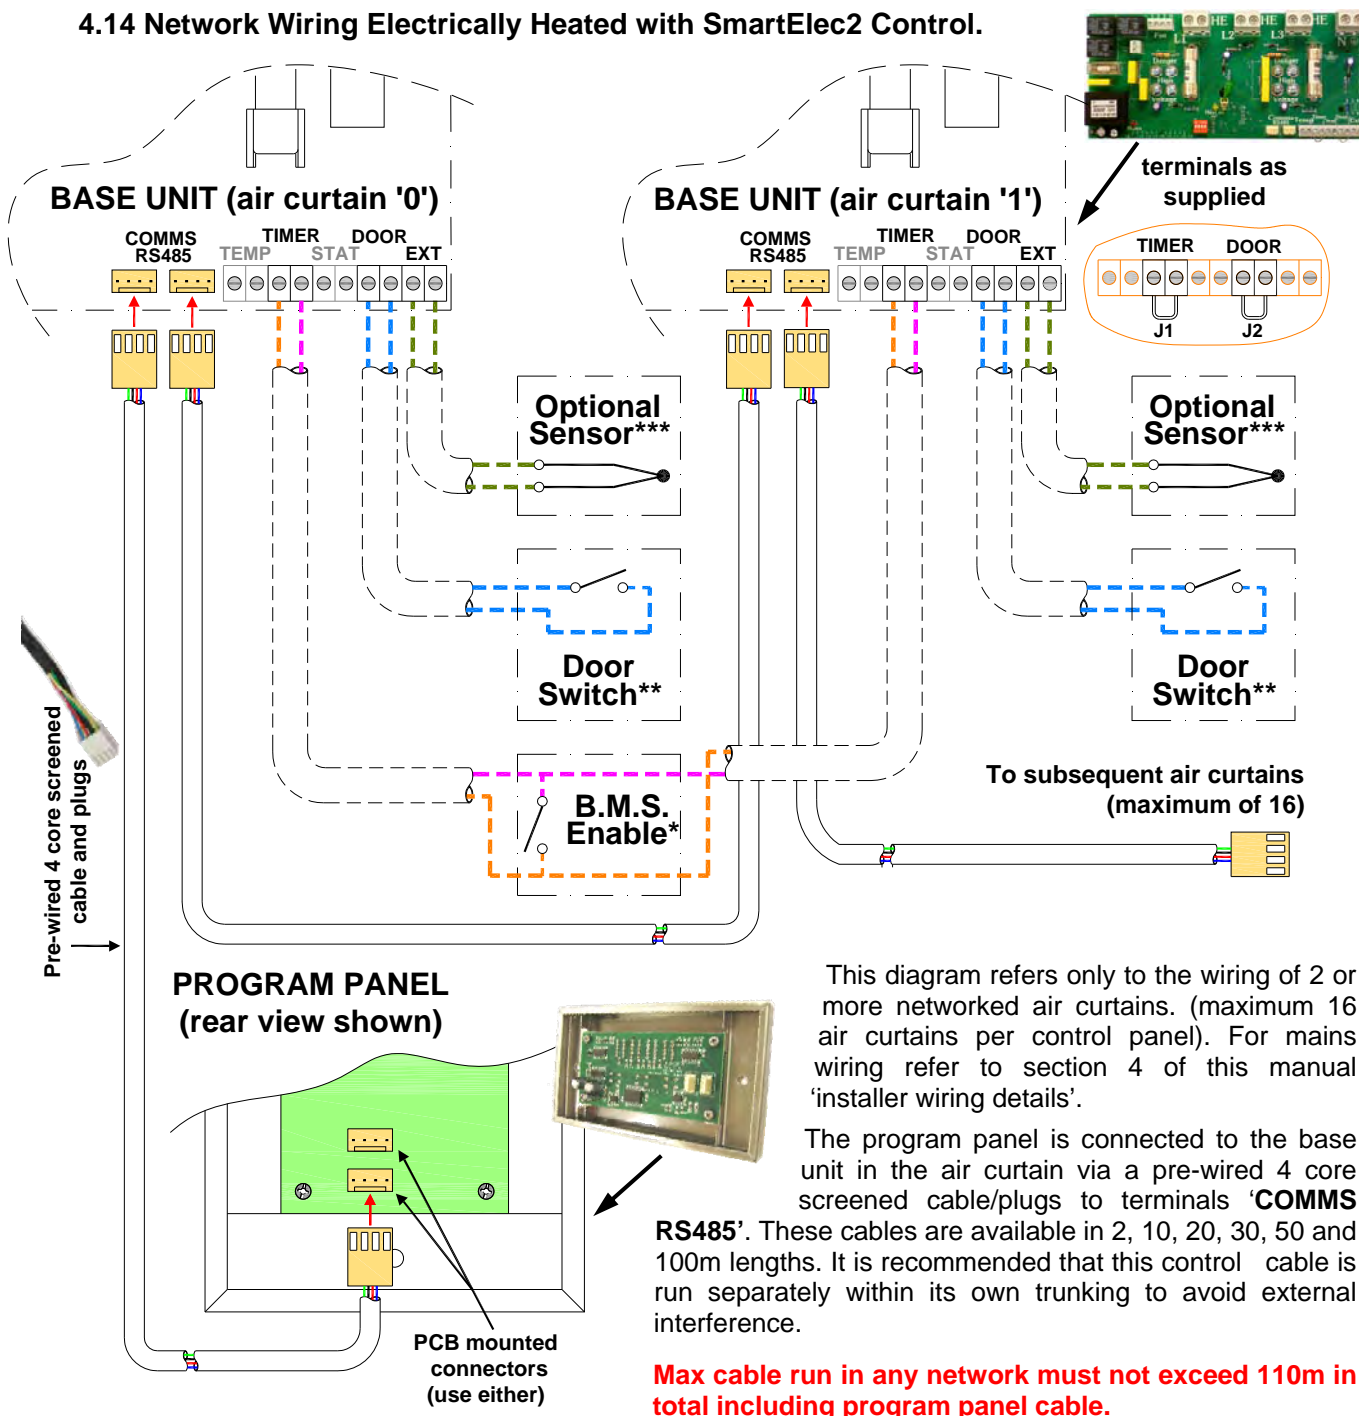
4.14 Network Wiring Electrically Heated with SmartElec2 Control.

BASE UNIT (air curtain '0')

COMMS RS485 TEMP TIMER STAT DOOR EXT

BASE UNIT (air curtain '1')

COMMS RS485 TEMP TIMER STAT DOOR EXT

terminals as supplied

TIMER DOOR

J1 J2

Optional Sensor***

Optional Sensor***

Door Switch**

Door Switch**

B.M.S. Enable*

To subsequent air curtains (maximum of 16)

Pre-wired 4 core screened cable and plugs

PROGRAM PANEL (rear view shown)

PCB mounted connectors (use either)

This diagram refers only to the wiring of 2 or more networked air curtains. (maximum 16 air curtains per control panel). For mains wiring refer to section 4 of this manual 'installer wiring details'.

The program panel is connected to the base unit in the air curtain via a pre-wired 4 core screened cable/plugs to terminals '**COMMS RS485**'. These cables are available in 2, 10, 20, 30, 50 and 100m lengths. It is recommended that this control cable is run separately within its own trunking to avoid external interference.

Max cable run in any network must not exceed 110m in total including program panel cable.